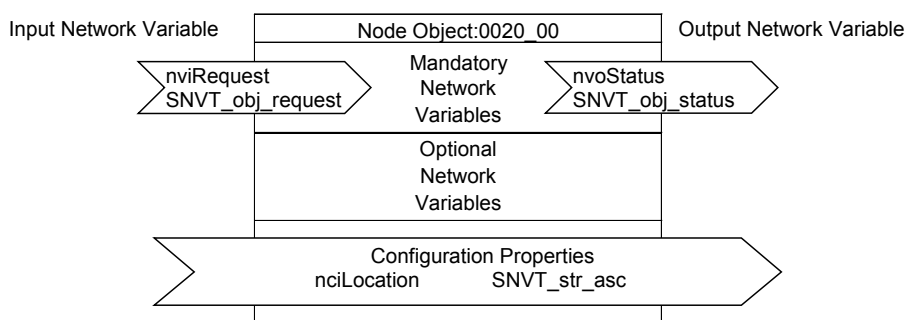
Input Network Variable

Node Object:0020_00

Output Network Variable

nviRequest
SNVT_obj_request

Mandatory
Network
Variables

nvoStatus
SNVT_obj_status

Optional
Network
Variables

Configuration Properties
nciLocation SNVT_str_asc